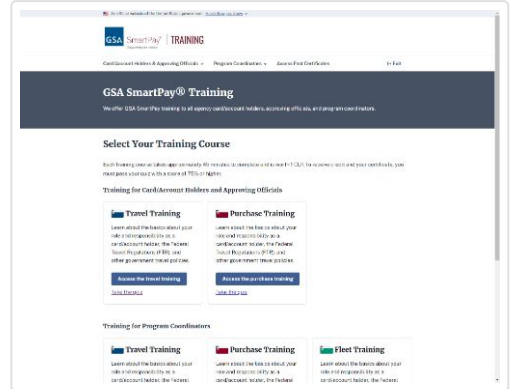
An official website of the United States government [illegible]

GSA SmartPay | TRAINING

Card/Account Holders & Approving Officials ⌄   Program Coordinators ⌄   Access Past Certificate   En Español

GSA SmartPay® Training

We offer GSA SmartPay training to all agency card/account holders, approving officials, and program coordinators.

Select Your Training Course

Each training course takes approximately 45 minutes to complete with a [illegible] for recertification and your certificate, you must pass your quiz with a score of 75% or higher.

Training for Card/Account Holders and Approving Officials

Travel Training

Learn about the basics about your role and responsibility as a card/account holder, the Federal Travel Regulations (FTR) and other government travel policies.

Access the travel training

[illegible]

Purchase Training

Learn about the basics about your role and responsibility as a card/account holder, the Federal Acquisition Regulation (FAR), and other government purchase policies.

Access the purchase training

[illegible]

Training for Program Coordinators

Travel Training

Learn about the basics about your role and responsibility as a card/account holder, the Federal

Purchase Training

Learn about the basics about your role and responsibility as a card/account holder, the Federal

Fleet Training

Learn about the basics about your role and responsibility as a card/account holder, the Federal